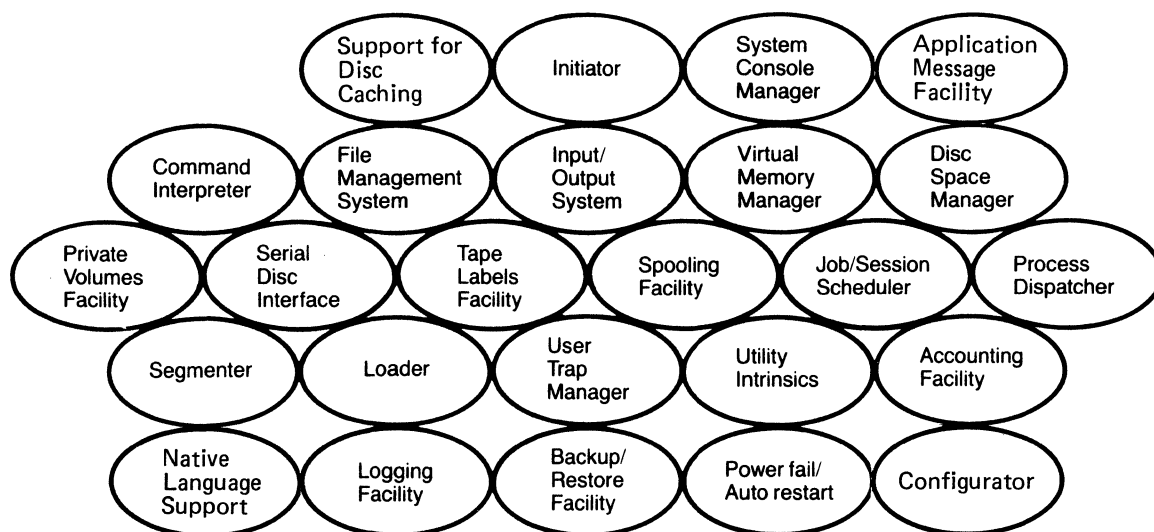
Support for Disc Caching

Initiator

System Console Manager

Application Message Facility

Command Interpreter

File Management System

Input/ Output System

Virtual Memory Manager

Disc Space Manager

Private Volumes Facility

Serial Disc Interface

Tape Labels Facility

Spooling Facility

Job/Session Scheduler

Process Dispatcher

Segmenter

Loader

User Trap Manager

Utility Intrinsics

Accounting Facility

Native Language Support

Logging Facility

Backup/ Restore Facility

Power fail/ Auto restart

Configurator